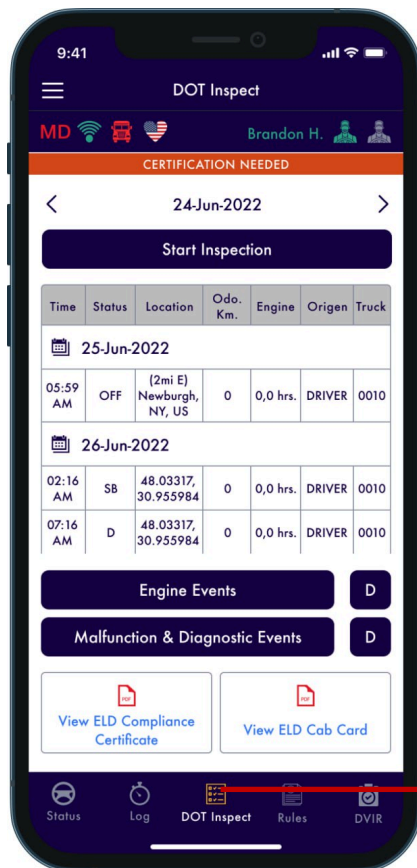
9:41

DOT Inspect

MD

Brandon H.

CERTIFICATION NEEDED

24-Jun-2022

Start Inspection

| Time | Status | Location | Odo. Km. | Engine | Origen | Truck |
|---|---|---|---|---|---|---|
| 25-Jun-2022 | | | | | | |
| 05:59 AM | OFF | (2mi E) Newburgh, NY, US | 0 | 0,0 hrs. | DRIVER | 0010 |
| 26-Jun-2022 | | | | | | |
| 02:16 AM | SB | 48.03317, 30.955984 | 0 | 0,0 hrs. | DRIVER | 0010 |
| 07:16 AM | D | 48.03317, 30.955984 | 0 | 0,0 hrs. | DRIVER | 0010 |

Engine Events D

Malfunction & Diagnostic Events D

PDF
View ELD Compliance Certificate

PDF
View ELD Cab Card

Status Log DOT Inspect Rules DVIR